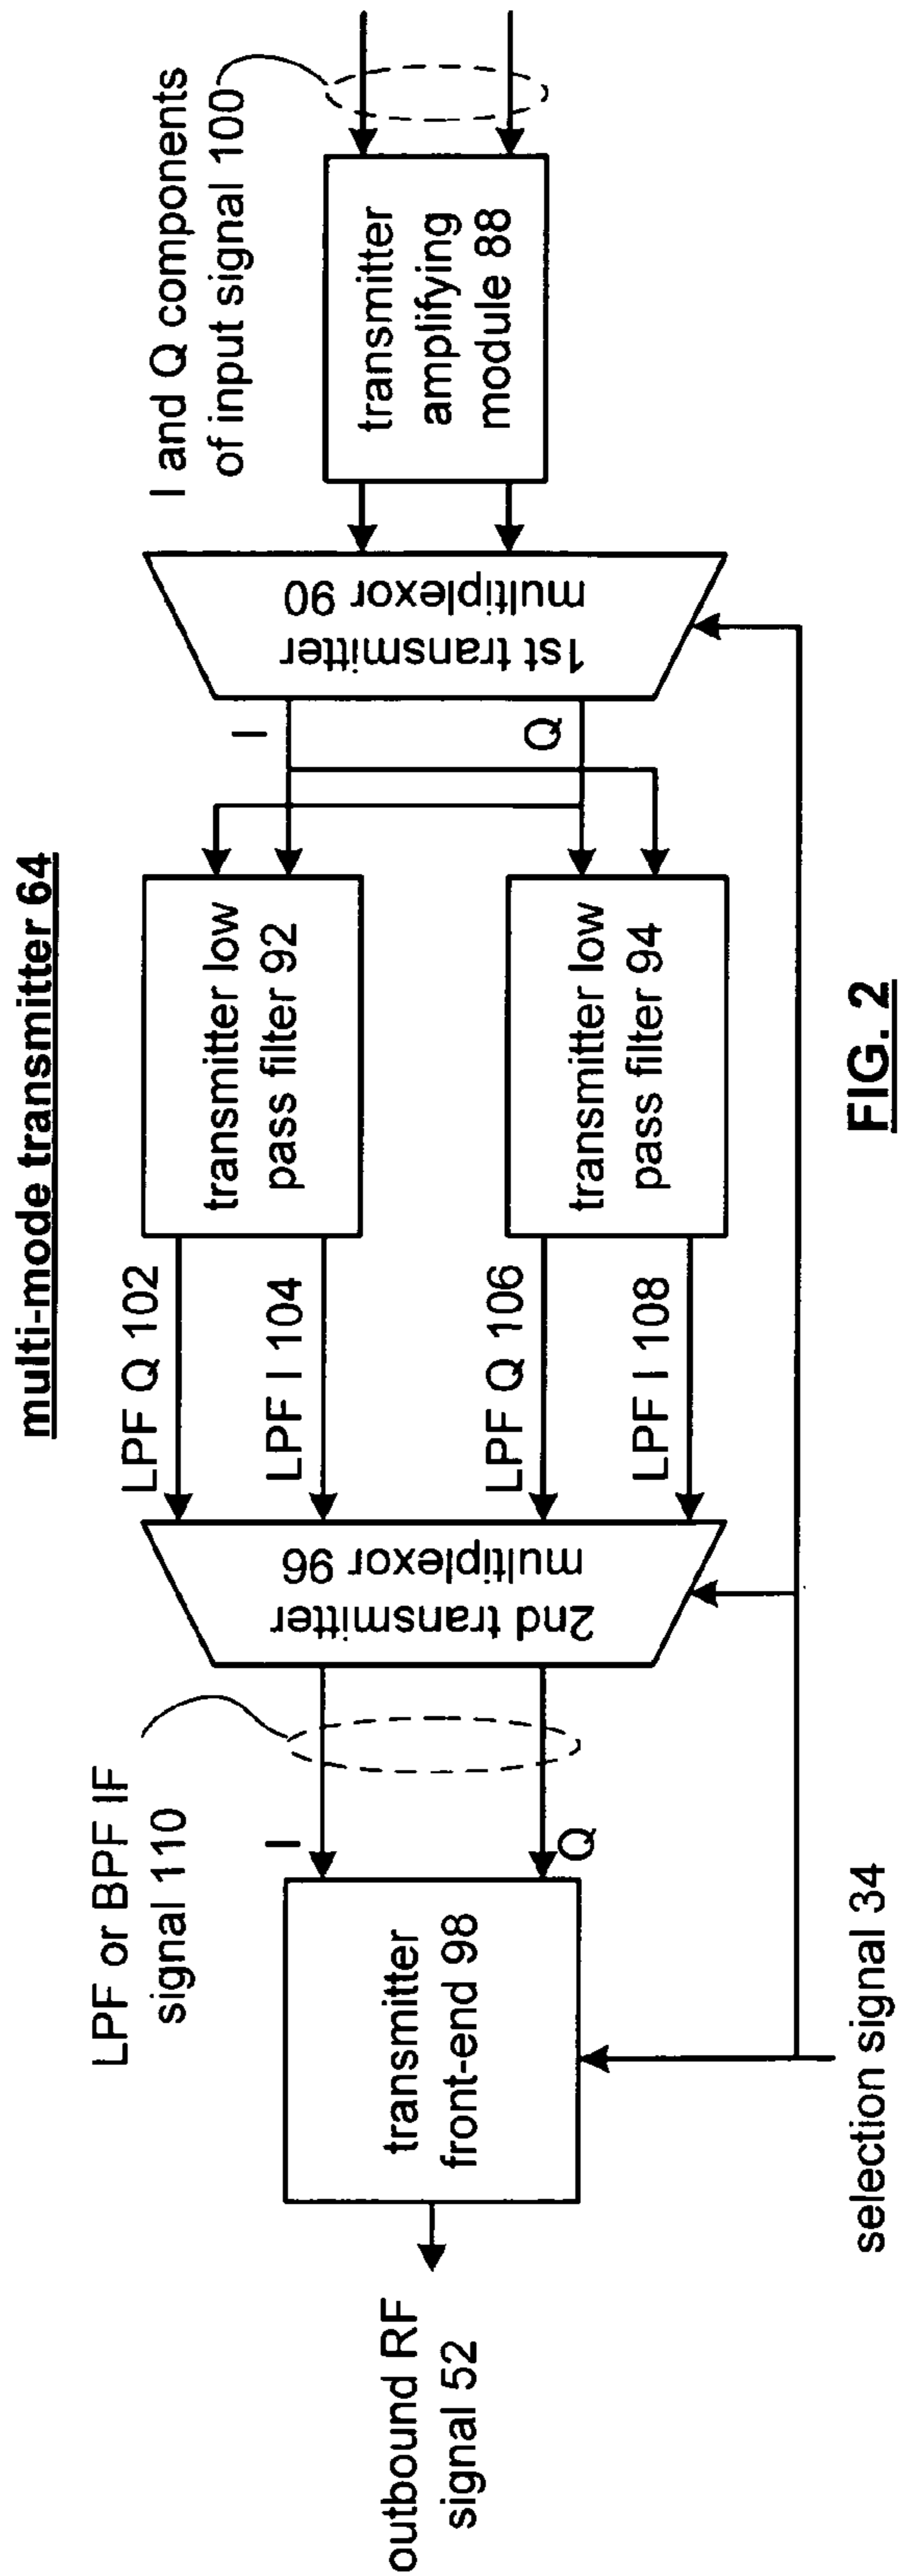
multi-mode transmitter 64

I and Q components of input signal 100

transmitter amplifying module 88

1st transmitter multiplexor 90

I

Q

transmitter low pass filter 92

transmitter low pass filter 94

LPF Q 102

LPF I 104

LPF Q 106

LPF I 108

2nd transmitter multiplexor 96

LPF or BPF IF signal 110

I

Q

transmitter front-end 98

outbound RF signal 52

selection signal 34

FIG. 2